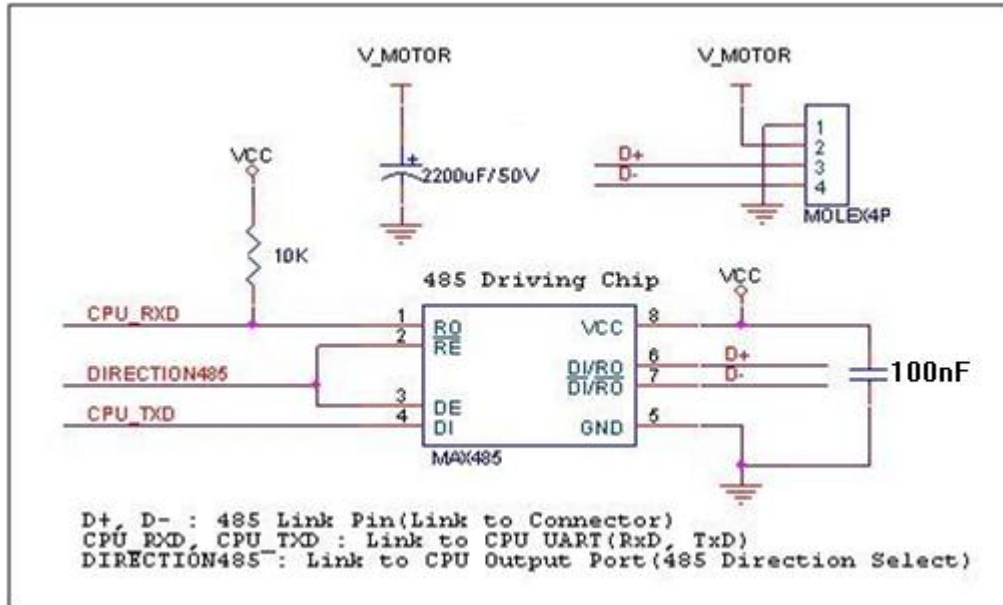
V_MOTOR

V_MOTOR

VCC

2200uF/50V

D+
D-

1
2
3
4

MOLEX4P

10K

485 Driving Chip

VCC

CPU_RXD

1
2

RO
RE

VCC

8

DIRECTION485

DI/RO
DI/RO

6
7

D+
D-

100nF

CPU_TXD

3
4

DE
DI

GND

5

MAX485

D+, D- : 485 Link Pin(Link to Connector)
CPU_RXD, CPU_TXD : Link to CPU UART(RxD, TxD)
DIRECTION485 : Link to CPU Output Port(485 Direction Select)